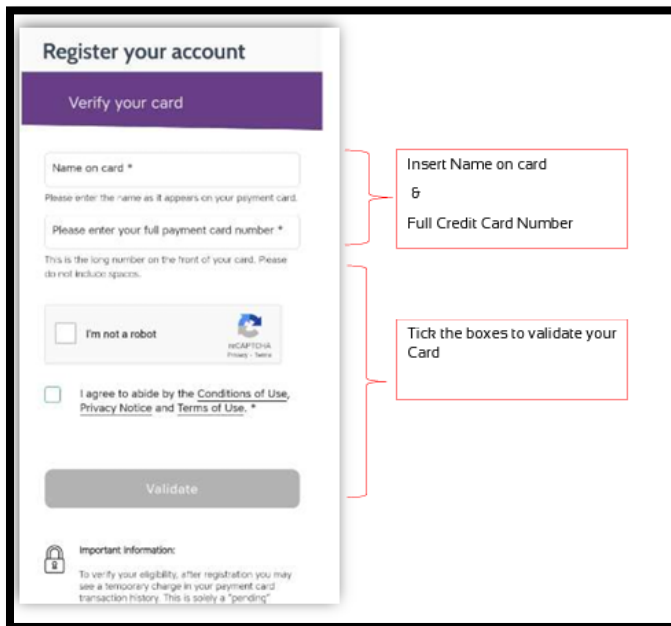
Register your account

Verify your card

Name on card *

Please enter the name as it appears on your payment card.

Please enter your full payment card number *

This is the long number on the front of your card. Please do not include spaces.

I'm not a robot

reCAPTCHA
Privacy - Terms

I agree to abide by the Conditions of Use, Privacy Notice and Terms of Use. *

Validate

Important Information:

To verify your eligibility, after registration you may see a temporary charge in your payment card transaction history. This is solely a "pending"

Insert Name on card
&
Full Credit Card Number

Tick the boxes to validate your Card